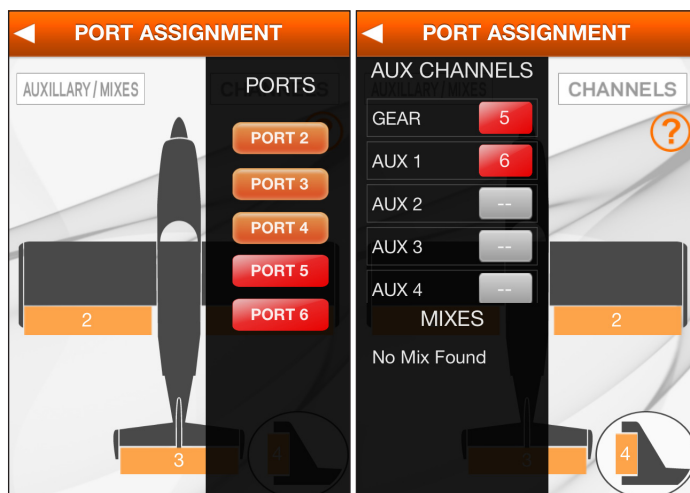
PORT ASSIGNMENT

AUXILLARY / MIXES

PORTS

PORT 2

PORT 3

PORT 4

PORT 5

PORT 6

2

3

PORT ASSIGNMENT

AUX CHANNELS

CHANNELS

?

GEAR 5

AUX 1 6

AUX 2 --

AUX 3 --

AUX 4 --

MIXES

No Mix Found

2

4